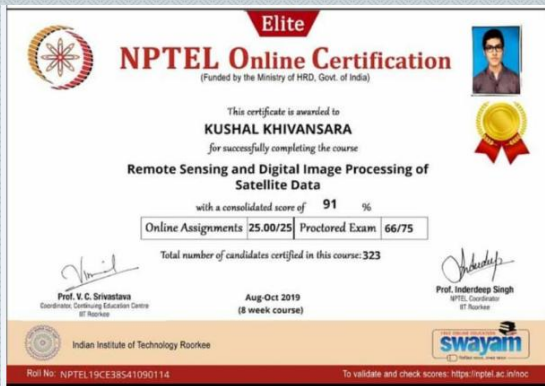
Elite

NPTEL Online Certification
(Funded by the Ministry of HRD, Govt. of India)

This certificate is awarded to
KUSHAL KHIVANSARA
for successfully completing the course
Remote Sensing and Digital Image Processing of Satellite Data
with a consolidated score of 91 %

| Online Assignments | 25.00/25 | Proctored Exam | 66/75 |
|---|---|---|---|

Total number of candidates certified in this course: 323

Prof. V. C. Srivastava
Coordinator, Continuing Education Centre
IIT Roorkee

Aug-Oct 2019
(8 week course)

Prof. Inderdeep Singh
NPTEL Coordinator
IIT Roorkee

Indian Institute of Technology Roorkee

swayam

Roll No: NPTEL19CE38S41090114

To validate and check scores: https://nptel.ac.in/noc